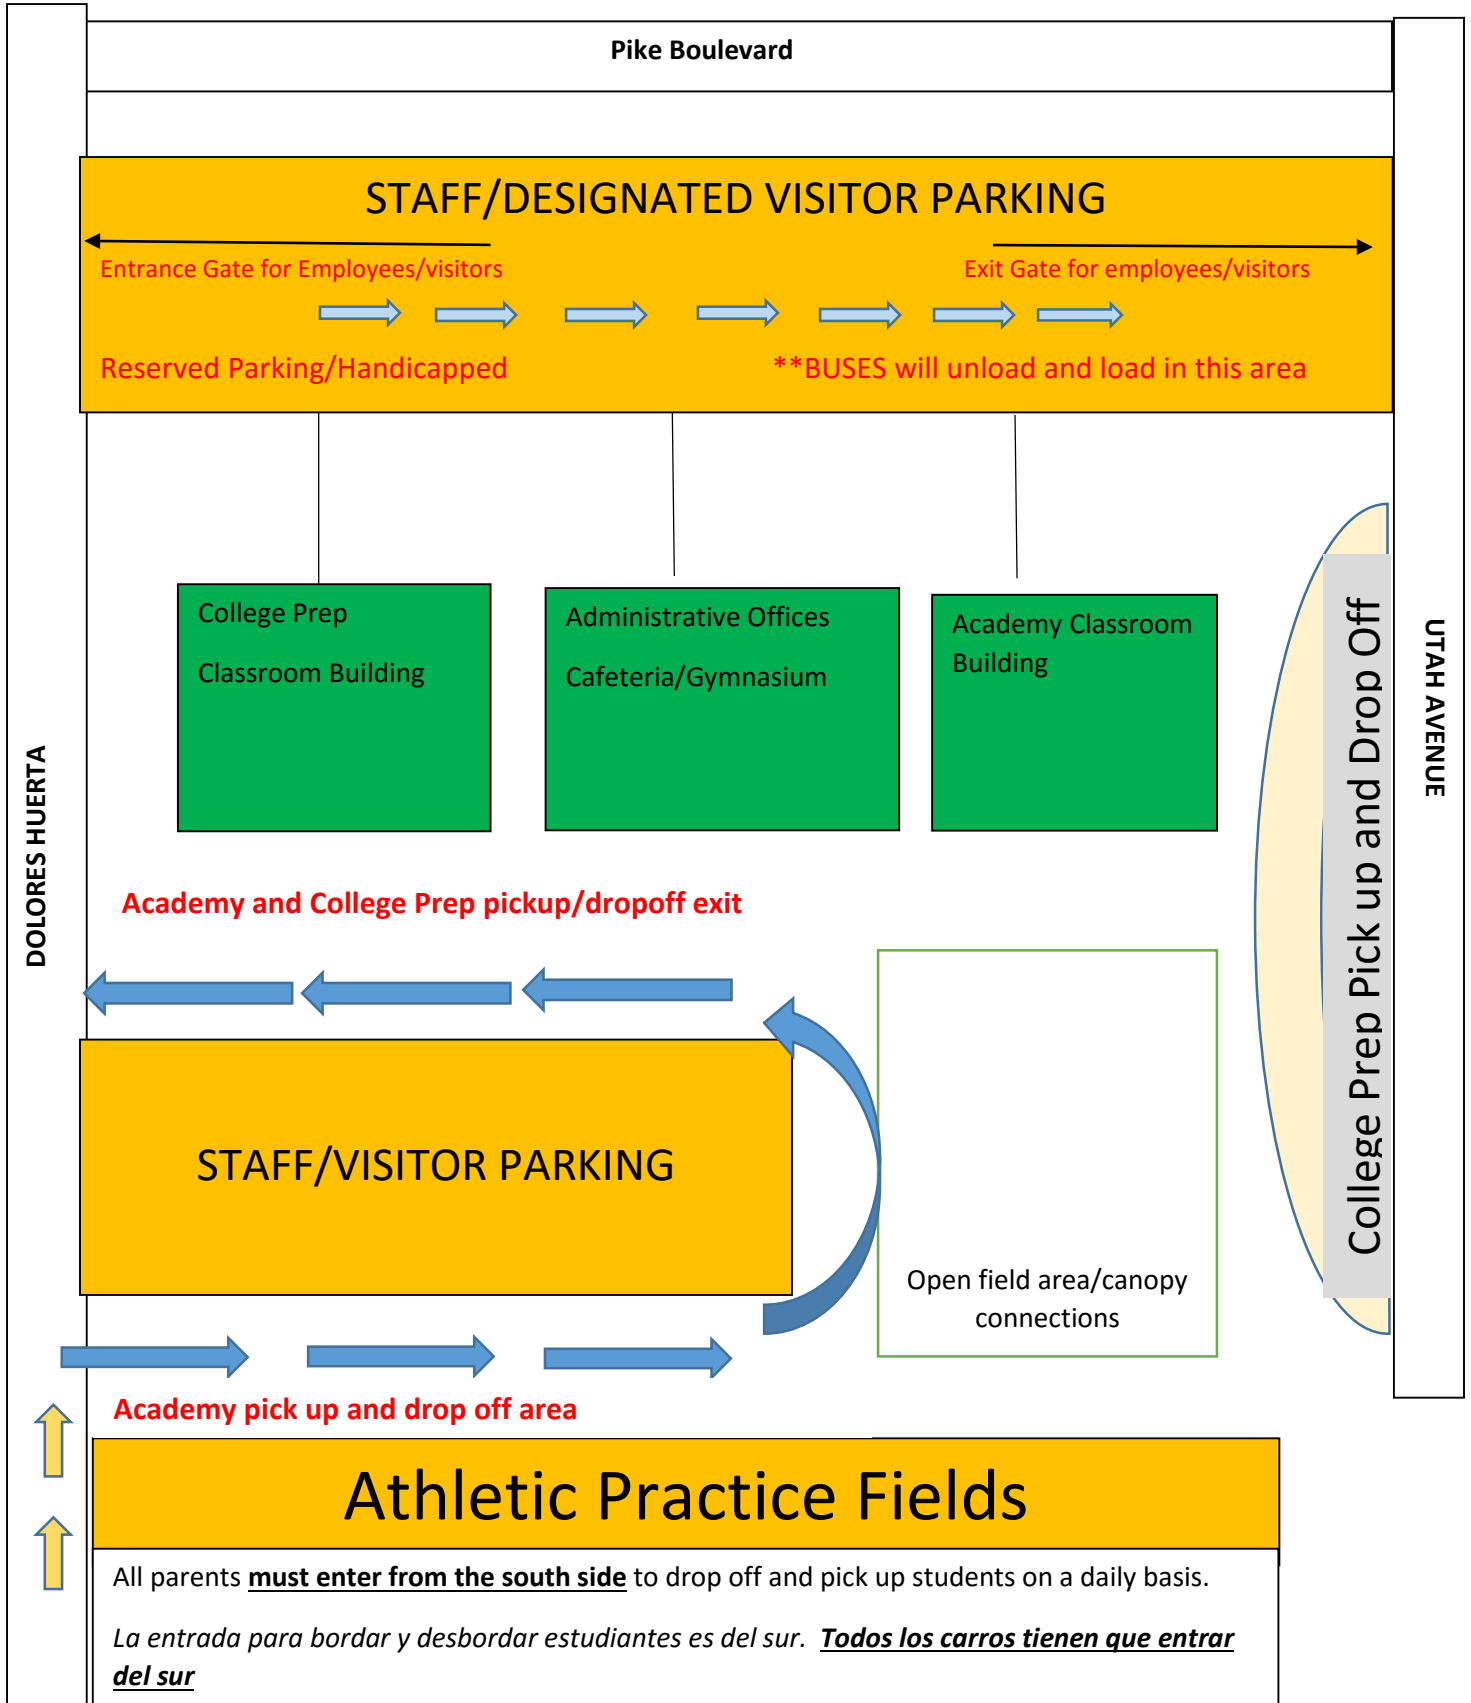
Pike Boulevard

STAFF/DESIGNATED VISITOR PARKING

Entrance Gate for Employees/visitors

Exit Gate for employees/visitors

Reserved Parking/Handicapped

**BUSES will unload and load in this area

College Prep

Classroom Building

Administrative Offices

Cafeteria/Gymnasium

Academy Classroom Building

College Prep Pick up and Drop Off

UTAH AVENUE

DOLORES HUERTA

Academy and College Prep pickup/dropoff exit

STAFF/VISITOR PARKING

Open field area/canopy connections

Academy pick up and drop off area

Athletic Practice Fields

All parents **must enter from the south side** to drop off and pick up students on a daily basis.

*La entrada para bordar y desbordar estudiantes es del sur.* ***Todos los carros tienen que entrar del sur***